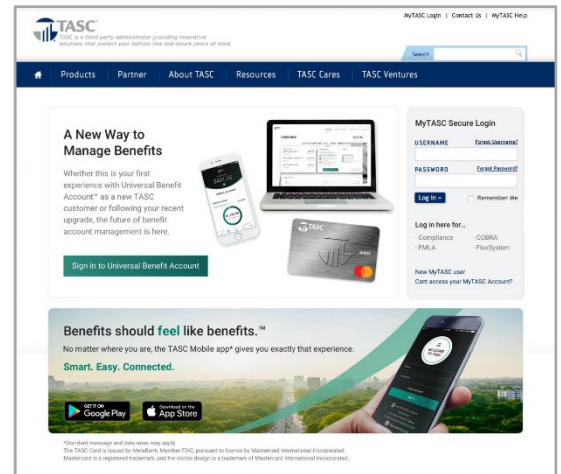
TASC

TASC is a third party administrator providing innovative solutions that protect your bottom line and assure peace of mind

MyTASC Login | Contact Us | MyTASC Help

Search

Products | Partner | About TASC | Resources | TASC Cares | TASC Ventures

A New Way to Manage Benefits

Whether this is your first experience with Universal Benefit Account™ as a new TASC customer or following your recent upgrade, the future of benefit account management is here.

Sign in to Universal Benefit Account

MyTASC Secure Login

USERNAME

Forgot Username?

PASSWORD

Forgot Password?

Log In

Remember Me

Log in here for...

Compliance

COBRA

FMLA

FlexSystem

New MyTASC user

Cant access your MyTASC Account?

Benefits should feel like benefits.™

No matter where you are, the TASC Mobile app* gives you exactly that experience.

Smart. Easy. Connected.

GET IT ON Google Play

Download on the App Store

*Standard message and data rates may apply.
The TASC Card is issued by MetaBank, Member FDIC, pursuant to license by Mastercard International Incorporated.
Mastercard is a registered trademark, and the circles design is a trademark of Mastercard International Incorporated.